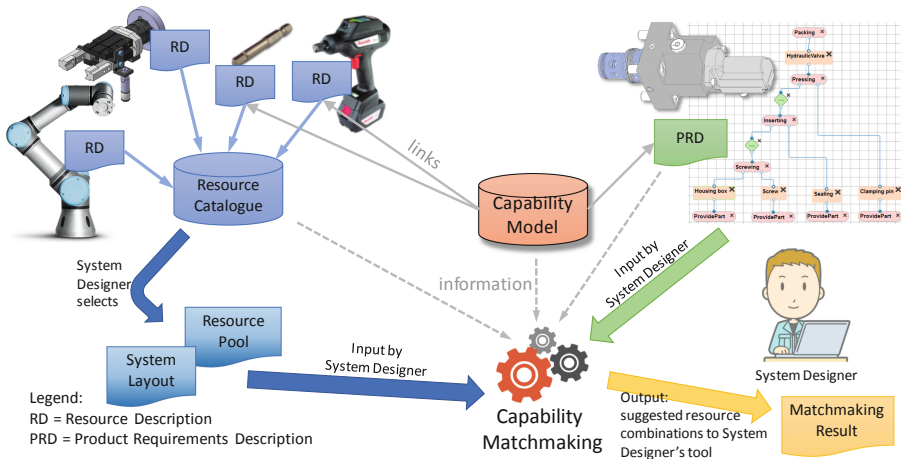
RD

RD

RD

RD

Resource Catalogue

links

Capability Model

PRD

Packing

HydraulicValve

Pressing

Inserting

Screwing

Housing box

Screw

Sealing

Clamping pin

ProvidePart

ProvidePart

ProvidePart

ProvidePart

System Designer selects

information

Input by System Designer

Resource Pool

System Layout

Input by System Designer

System Designer

Legend:
RD = Resource Description
PRD = Product Requirements Description

Capability Matchmaking

Output:
suggested resource combinations to System Designer's tool

Matchmaking Result